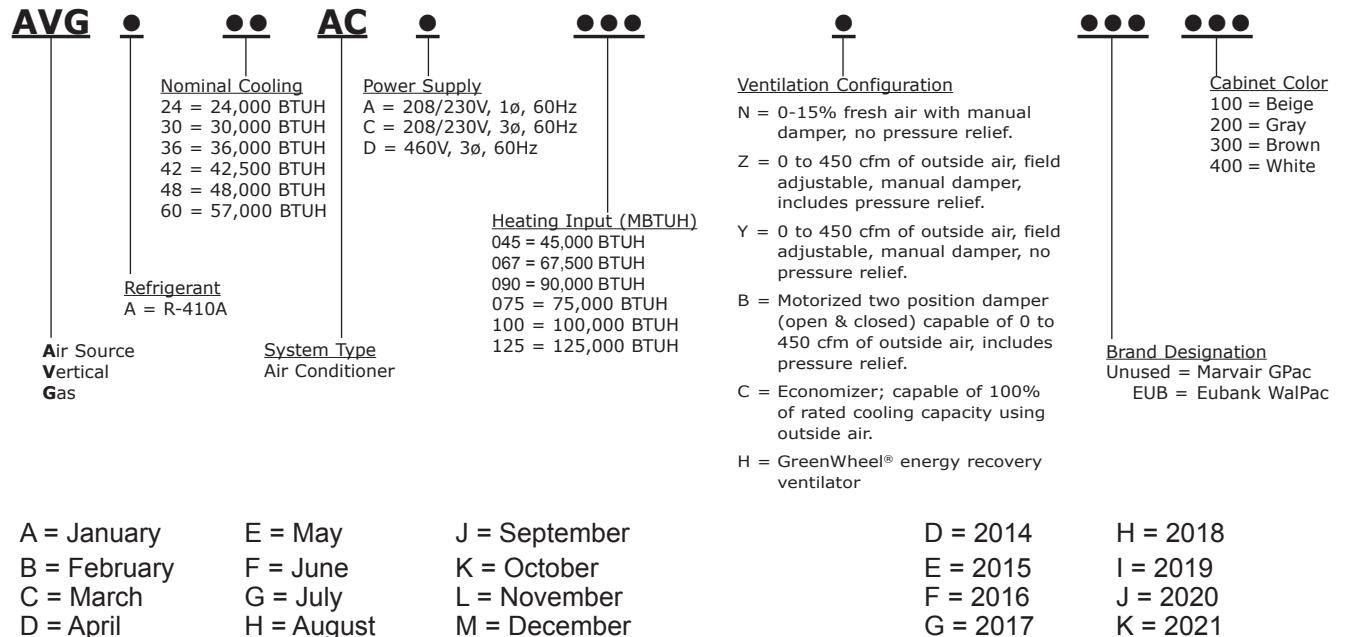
AVG ● ●● AC ● ●●● ● ●●● ●●●

Nominal Cooling
24 = 24,000 BTUH
30 = 30,000 BTUH
36 = 36,000 BTUH
42 = 42,500 BTUH
48 = 48,000 BTUH
60 = 57,000 BTUH

Power Supply
A = 208/230V, 1ø, 60Hz
C = 208/230V, 3ø, 60Hz
D = 460V, 3ø, 60Hz

Heating Input (MBTUH)
045 = 45,000 BTUH
067 = 67,500 BTUH
090 = 90,000 BTUH
075 = 75,000 BTUH
100 = 100,000 BTUH
125 = 125,000 BTUH

Ventilation Configuration
N = 0-15% fresh air with manual damper, no pressure relief.
Z = 0 to 450 cfm of outside air, field adjustable, manual damper, includes pressure relief.
Y = 0 to 450 cfm of outside air, field adjustable, manual damper, no pressure relief.
B = Motorized two position damper (open & closed) capable of 0 to 450 cfm of outside air, includes pressure relief.
C = Economizer; capable of 100% of rated cooling capacity using outside air.
H = GreenWheel® energy recovery ventilator

Cabinet Color
100 = Beige
200 = Gray
300 = Brown
400 = White

Refrigerant
A = R-410A

Air Source
Vertical
Gas

System Type
Air Conditioner

Brand Designation
Unused = Marvair GPac
EUB = Eubank WalPac

A = January
B = February
C = March
D = April

E = May
F = June
G = July
H = August

J = September
K = October
L = November
M = December

D = 2014
E = 2015
F = 2016
G = 2017

H = 2018
I = 2019
J = 2020
K = 2021